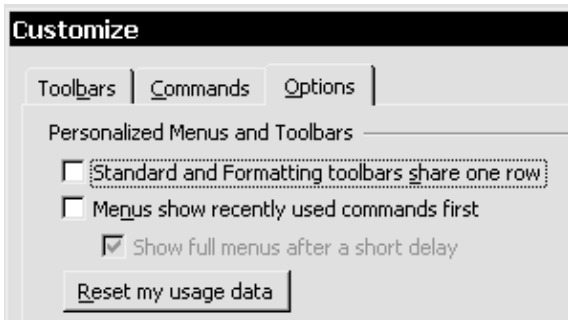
Customize

Toolbars | Commands | Options

Personalized Menus and Toolbars

Standard and Formatting toolbars share one row

Menus show recently used commands first

Show full menus after a short delay

Reset my usage data